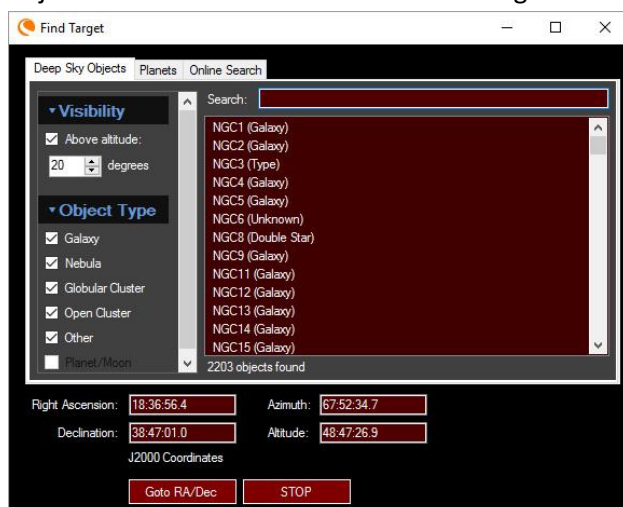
Find Target

Deep Sky Objects | Planets | Online Search

Visibility
Above altitude:
20 degrees

Object Type
Galaxy
Nebula
Globular Cluster
Open Cluster
Other
Planet/Moon

Search:

NGC1 (Galaxy)
NGC2 (Galaxy)
NGC3 (Type)
NGC4 (Galaxy)
NGC5 (Galaxy)
NGC6 (Unknown)
NGC8 (Double Star)
NGC9 (Galaxy)
NGC11 (Galaxy)
NGC12 (Galaxy)
NGC13 (Galaxy)
NGC14 (Galaxy)
NGC15 (Galaxy)

2203 objects found

Right Ascension: 18:36:56.4
Azimuth: 67:52:34.7
Declination: 38:47:01.0
Altitude: 48:47:26.9
J2000 Coordinates

Goto RA/Dec
STOP